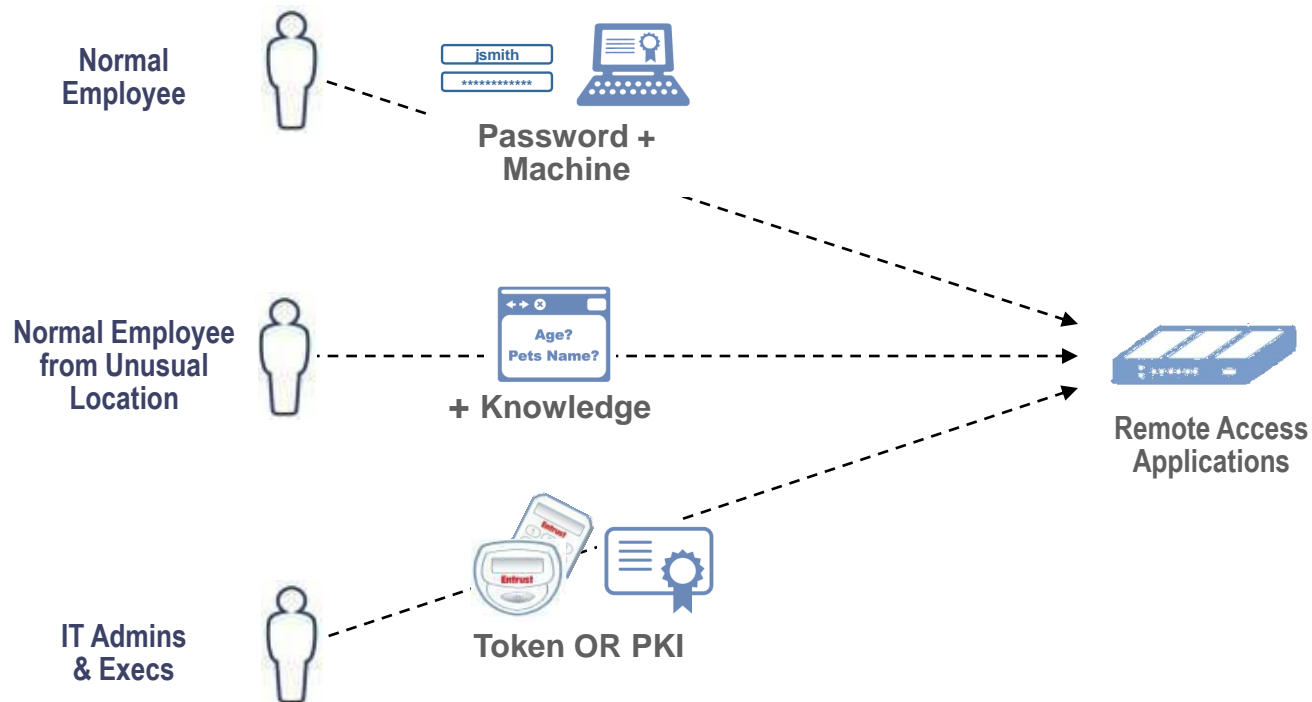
Normal Employee

jsmith

************

Password + Machine

Normal Employee from Unusual Location

Age?
Pets Name?

+ Knowledge

Remote Access Applications

Entrust

Entrust

IT Admins & Execs

Token OR PKI